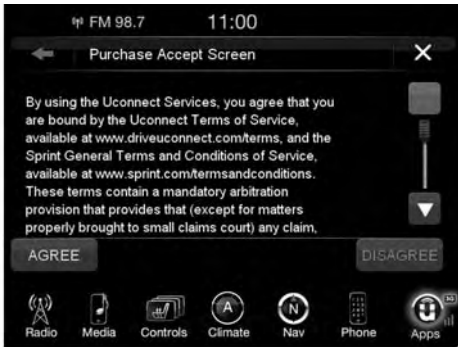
FM 98.7 11:00

Purchase Accept Screen

By using the Uconnect Services, you agree that you are bound by the Uconnect Terms of Service, available at www.driveuconnect.com/terms, and the Sprint General Terms and Conditions of Service, available at www.sprint.com/termsandconditions. These terms contain a mandatory arbitration provision that provides that (except for matters properly brought to small claims court) any claim,

AGREE

DISAGREE

Radio Media Controls Climate Nav Phone Apps